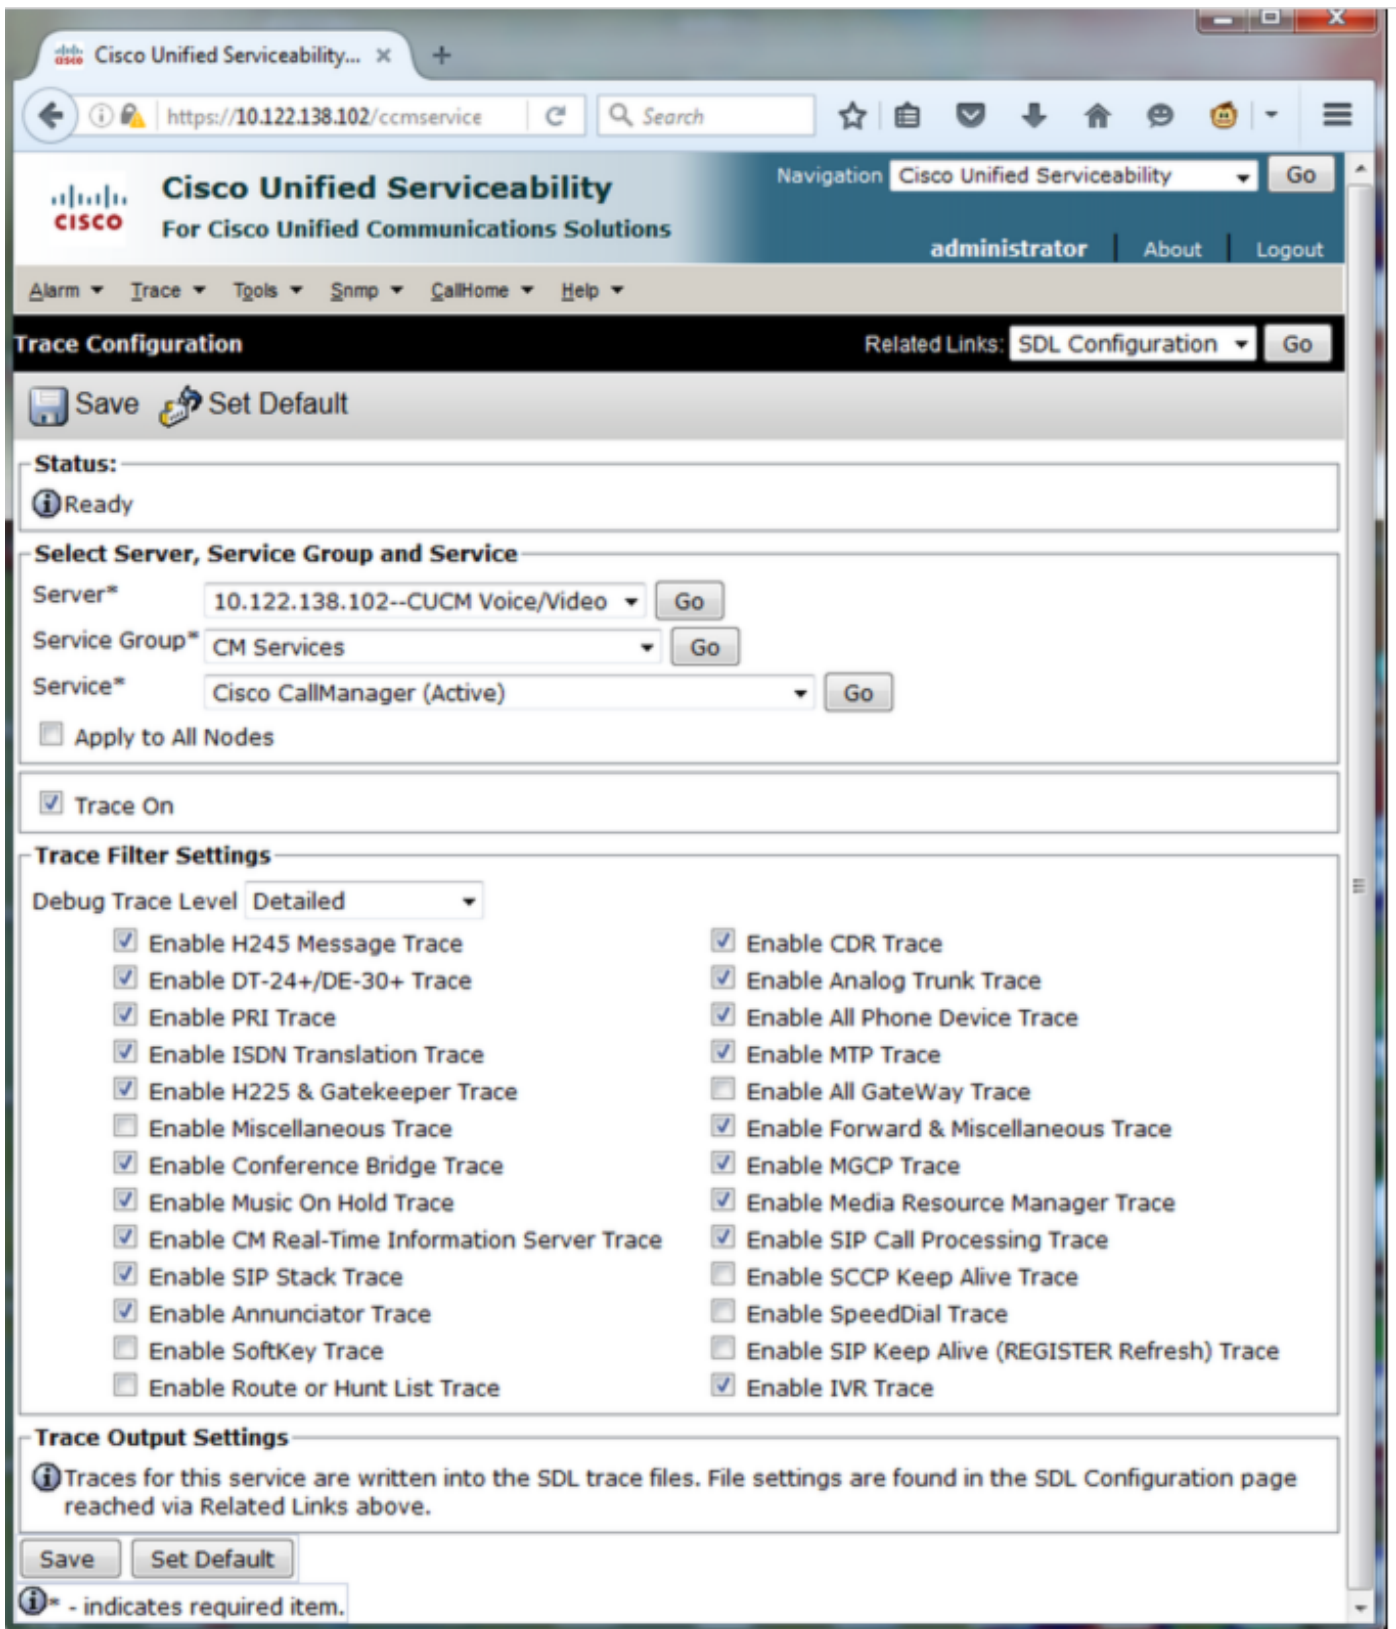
Cisco Unified Serviceability... ×

https://10.122.138.102/ccmservice

Search

cisco

Cisco Unified Serviceability

For Cisco Unified Communications Solutions

Navigation Cisco Unified Serviceability Go

administrator About Logout

Alarm Trace Tools Snmp CallHome Help

Trace Configuration

Related Links: SDL Configuration Go

Save Set Default

Status:

Ready

Select Server, Service Group and Service

Server* 10.122.138.102--CUCM Voice/Video Go

Service Group* CM Services Go

Service* Cisco CallManager (Active) Go

Apply to All Nodes

Trace On

Trace Filter Settings

Debug Trace Level Detailed

Enable H245 Message Trace

Enable DT-24+/DE-30+ Trace

Enable PRI Trace

Enable ISDN Translation Trace

Enable H225 & Gatekeeper Trace

Enable Miscellaneous Trace

Enable Conference Bridge Trace

Enable Music On Hold Trace

Enable CM Real-Time Information Server Trace

Enable SIP Stack Trace

Enable Annunciator Trace

Enable SoftKey Trace

Enable Route or Hunt List Trace

Enable CDR Trace

Enable Analog Trunk Trace

Enable All Phone Device Trace

Enable MTP Trace

Enable All GateWay Trace

Enable Forward & Miscellaneous Trace

Enable MGCP Trace

Enable Media Resource Manager Trace

Enable SIP Call Processing Trace

Enable SCCP Keep Alive Trace

Enable SpeedDial Trace

Enable SIP Keep Alive (REGISTER Refresh) Trace

Enable IVR Trace

Trace Output Settings

Traces for this service are written into the SDL trace files. File settings are found in the SDL Configuration page reached via Related Links above.

Save Set Default

* - indicates required item.